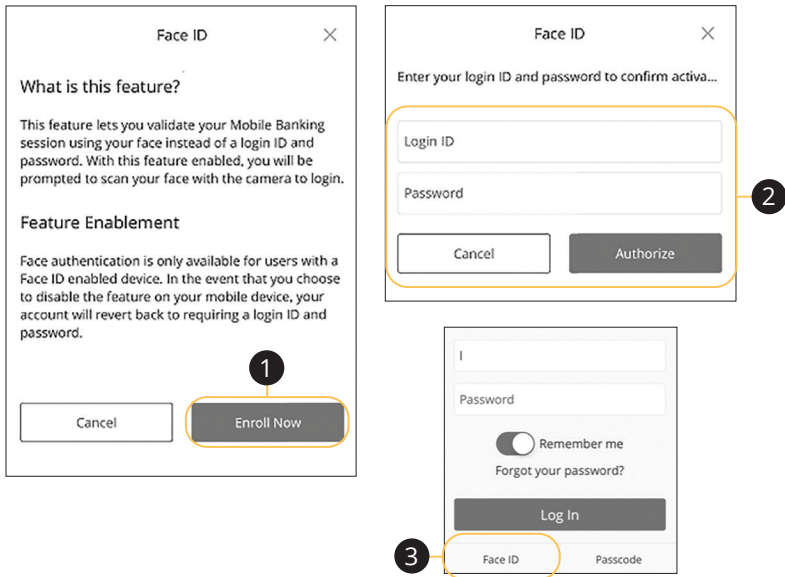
Face ID

What is this feature?

This feature lets you validate your Mobile Banking session using your face instead of a login ID and password. With this feature enabled, you will be prompted to scan your face with the camera to login.

Feature Enablement

Face authentication is only available for users with a Face ID enabled device. In the event that you choose to disable the feature on your mobile device, your account will revert back to requiring a login ID and password.

1

Cancel

Enroll Now

Face ID

Enter your login ID and password to confirm activa...

Login ID

Password

2

Cancel

Authorize

I

Password

Remember me

Forgot your password?

Log In

3

Face ID

Passcode